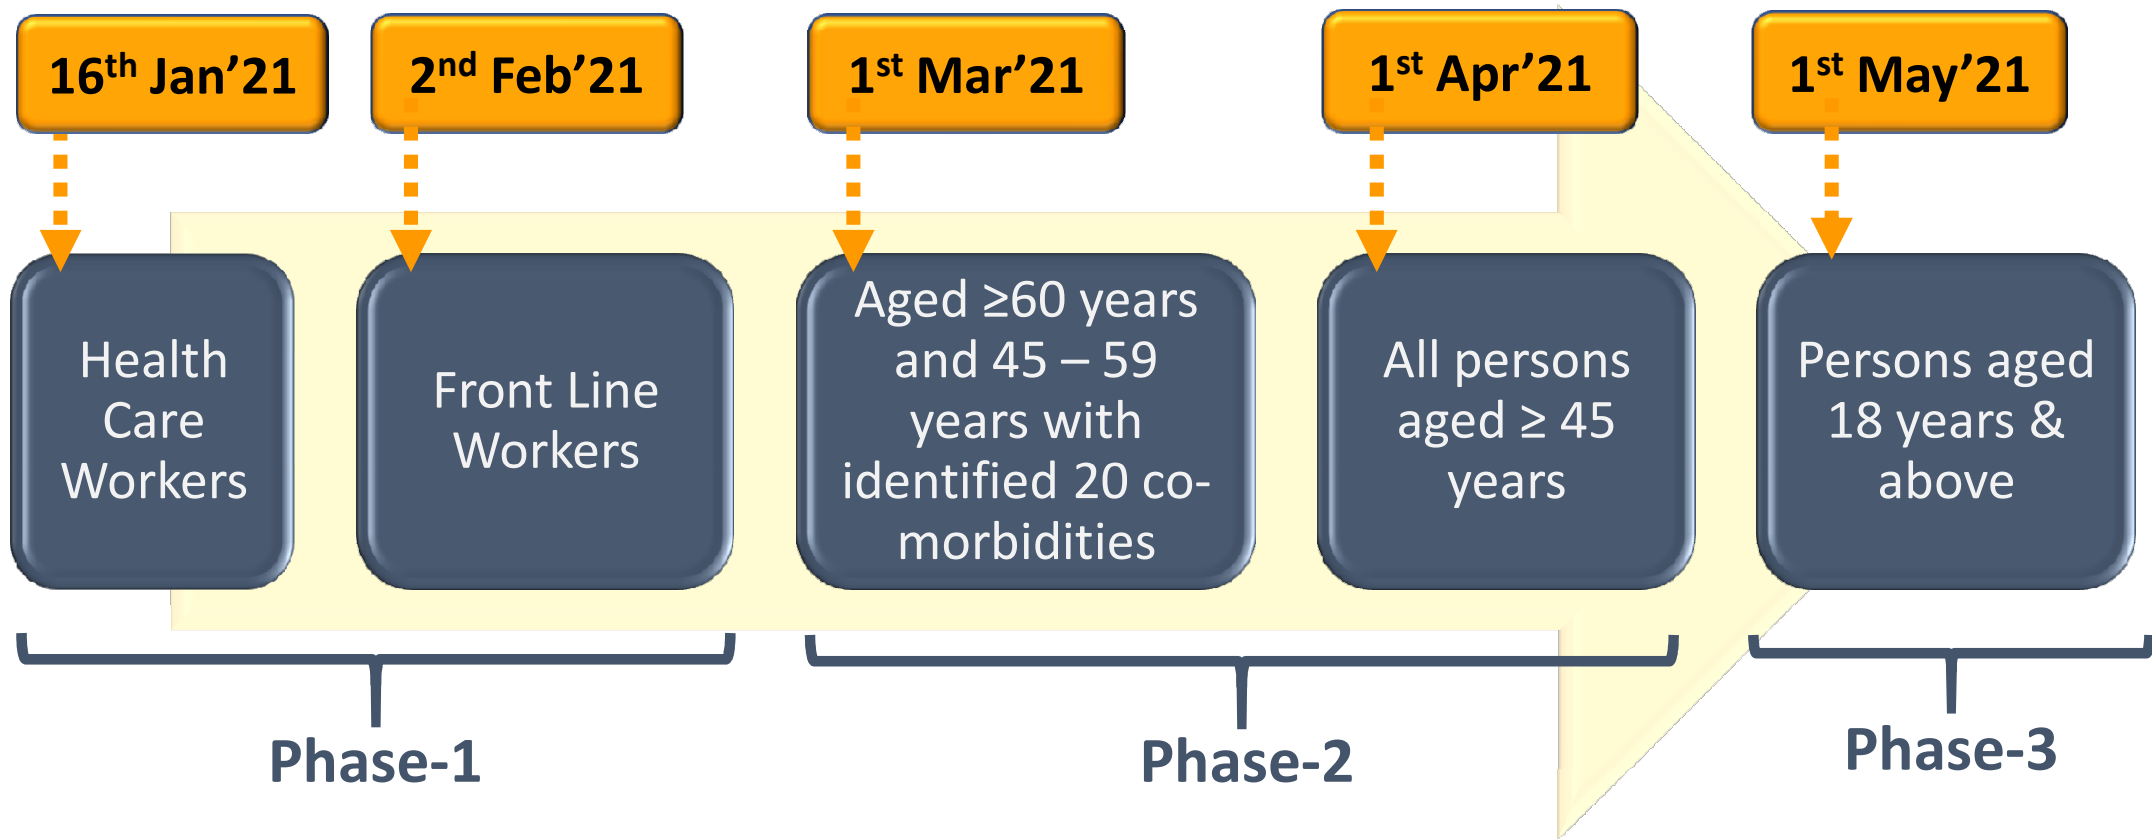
16$^{th}$ Jan’21

2$^{nd}$ Feb’21

1$^{st}$ Mar’21

1$^{st}$ Apr’21

1$^{st}$ May’21

Health Care Workers

Front Line Workers

Aged ≥60 years and 45 – 59 years with identified 20 co-morbidities

All persons aged ≥ 45 years

Persons aged 18 years & above

Phase-1

Phase-2

Phase-3